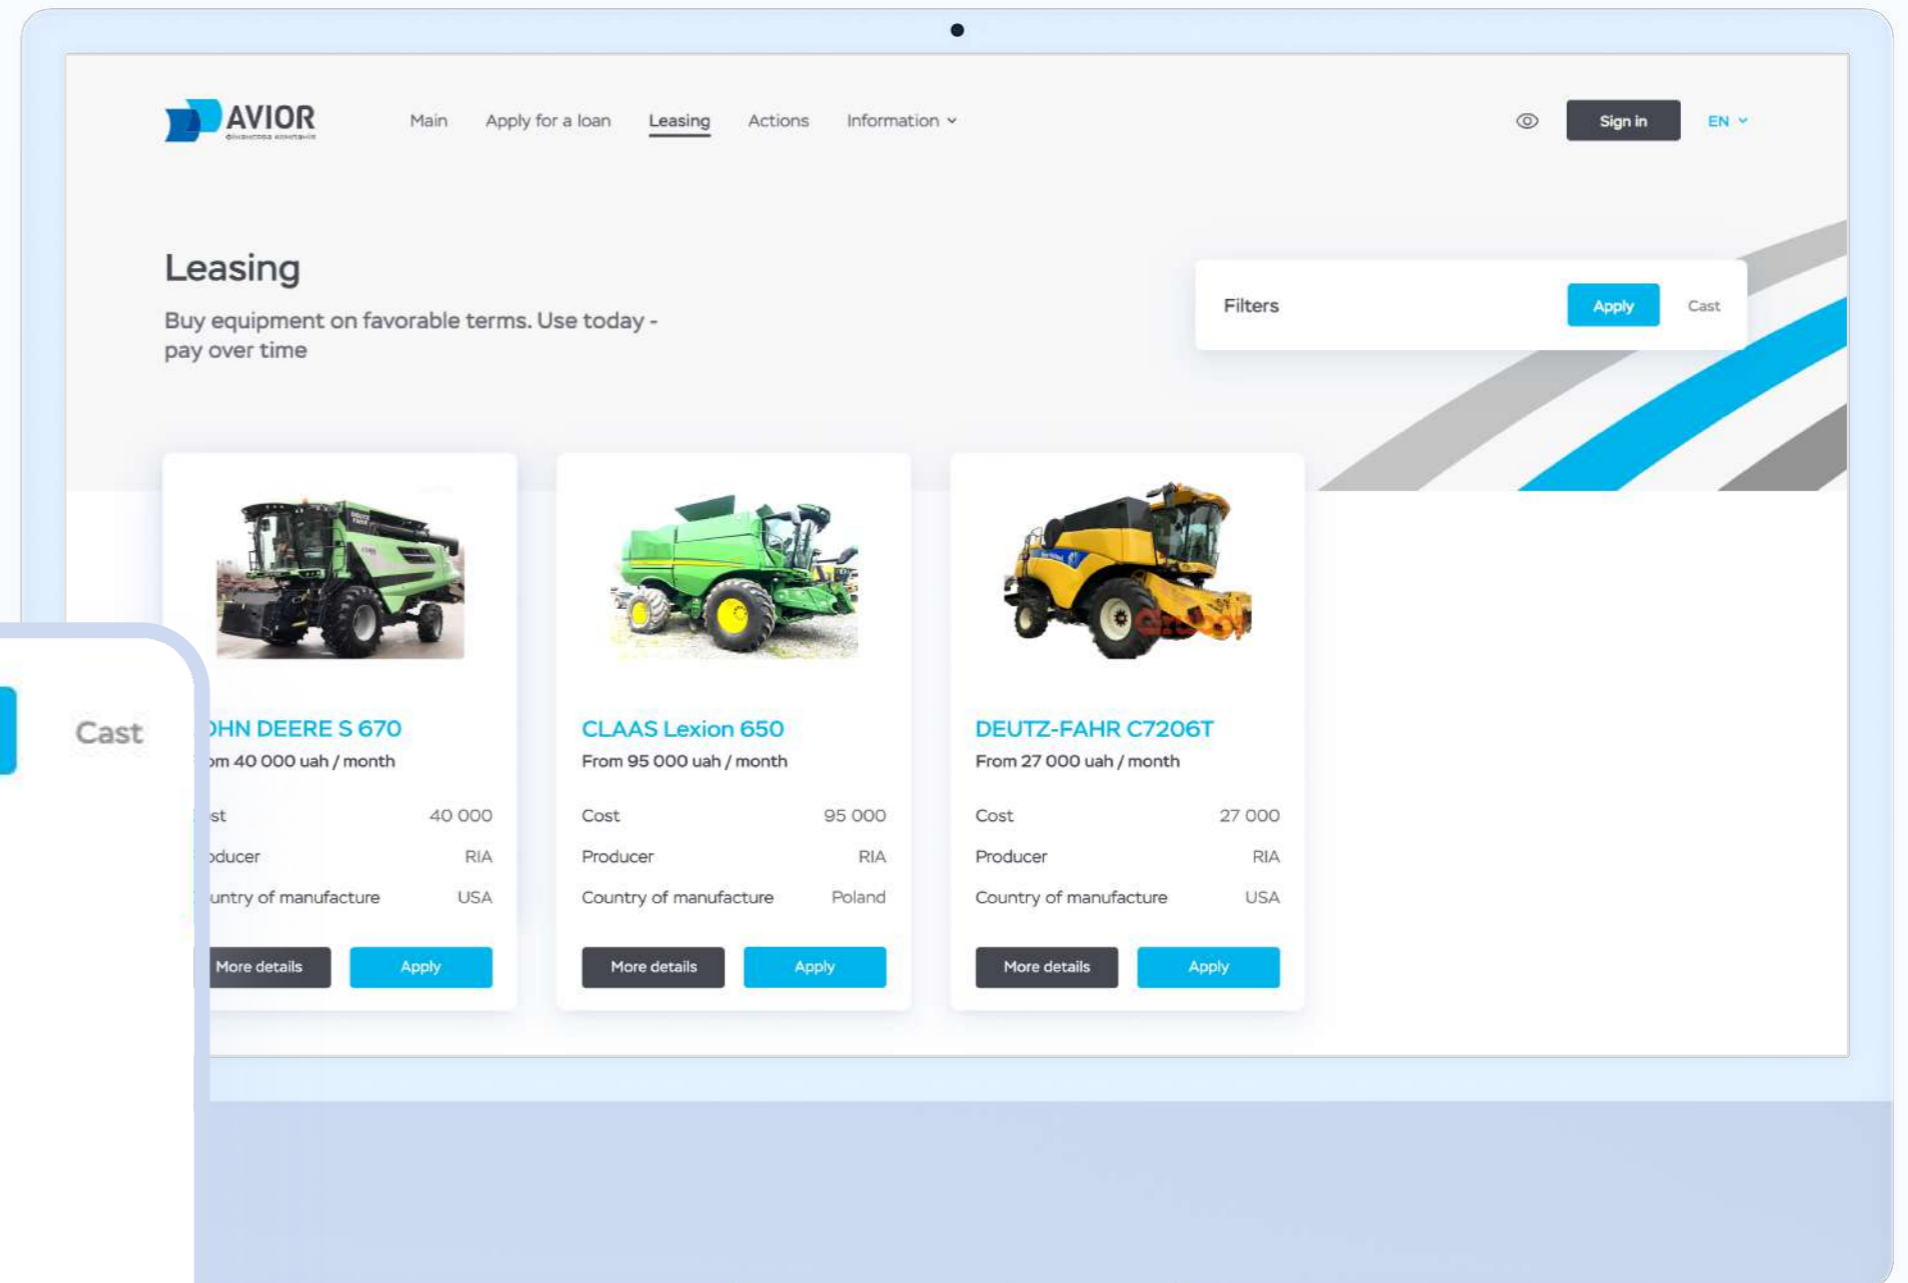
AVIOR
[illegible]

Main Apply for a loan Leasing Actions Information

Sign in EN

Leasing

Buy equipment on favorable terms. Use today - pay over time

Filters Apply Cast

Cast

HN DEERE S 670
om 40 000 uah / month

| st | 40 000 |
|---|---|
| oducer | RIA |
| untry of manufacture | USA |

More details Apply

CLAAS Lexion 650
From 95 000 uah / month

| Cost | 95 000 |
|---|---|
| Producer | RIA |
| Country of manufacture | Poland |

More details Apply

DEUTZ-FAHR C7206T
From 27 000 uah / month

| Cost | 27 000 |
|---|---|
| Producer | RIA |
| Country of manufacture | USA |

More details Apply